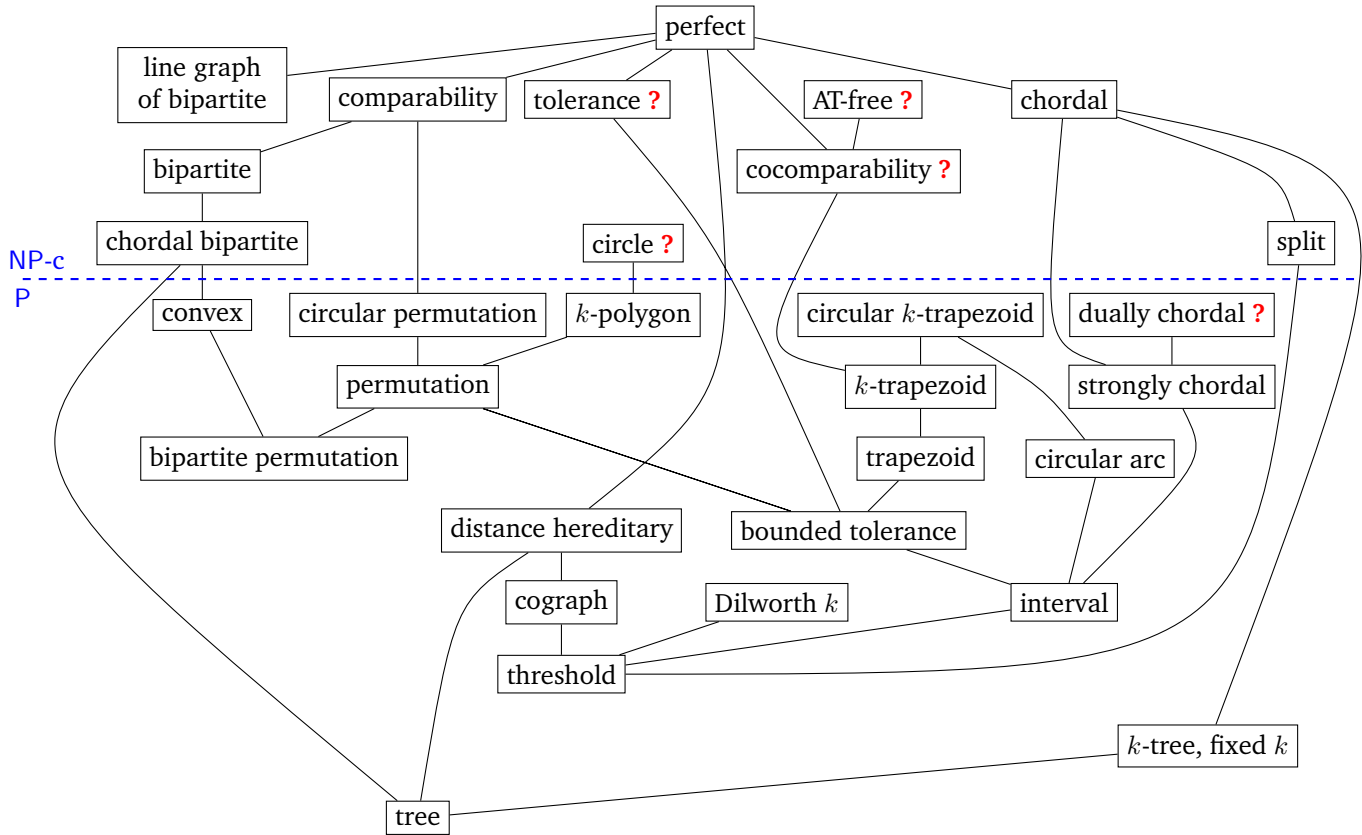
perfect

line graph of bipartite

comparability

tolerance ?

AT-free ?

chordal

bipartite

cocomparability ?

chordal bipartite

circle ?

split

NP-c

P

convex

circular permutation

$k$-polygon

circular $k$-trapezoid

dually chordal ?

permutation

$k$-trapezoid

strongly chordal

bipartite permutation

trapezoid

circular arc

distance hereditary

bounded tolerance

cograph

Dilworth $k$

interval

threshold

$k$-tree, fixed $k$

tree